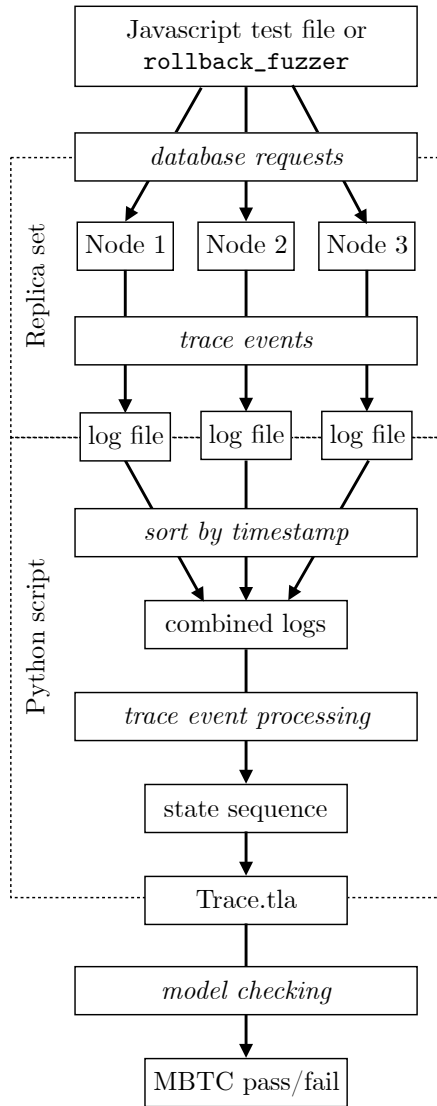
Javascript test file or rollback_fuzzer

database requests

Replica set

Node 1

Node 2

Node 3

trace events

log file

log file

log file

Python script

sort by timestamp

combined logs

trace event processing

state sequence

Trace.tla

model checking

MBTC pass/fail